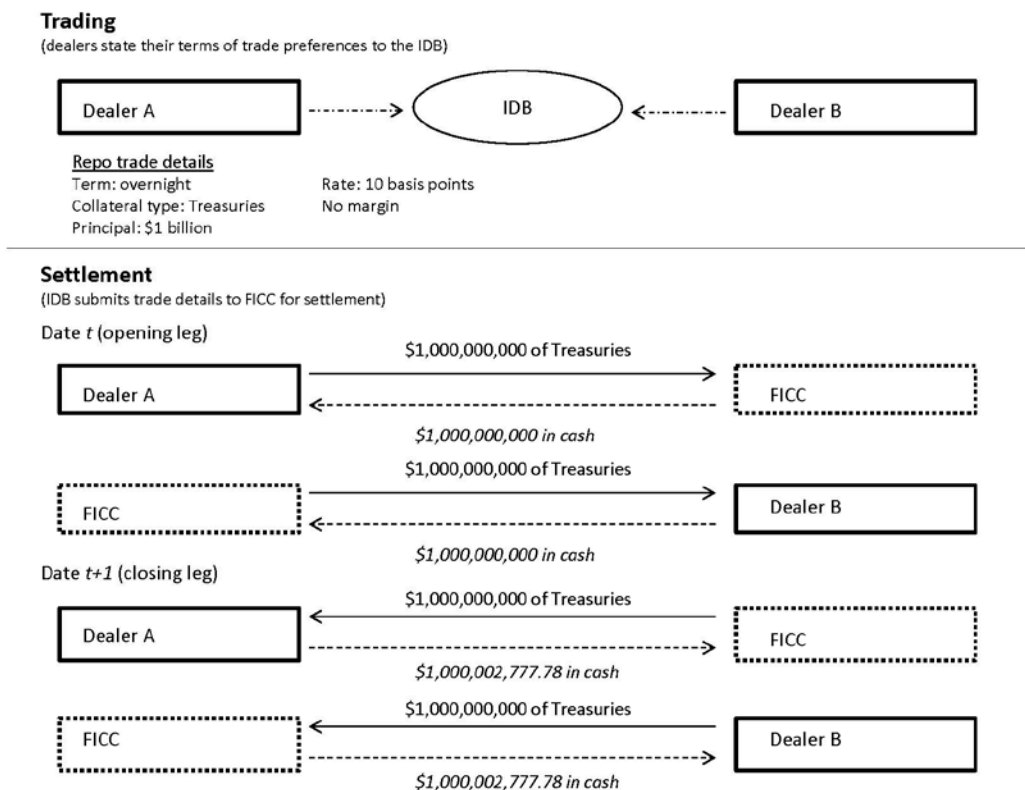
**Trading**
(dealers state their terms of trade preferences to the IDB)

Dealer A

IDB

Dealer B

Repo trade details
Term: overnight
Collateral type: Treasuries
Principal: $1 billion

Rate: 10 basis points
No margin

**Settlement**
(IDB submits trade details to FICC for settlement)

Date *t* (opening leg)

$1,000,000,000 of Treasuries

Dealer A

FICC

*$1,000,000,000 in cash*

$1,000,000,000 of Treasuries

FICC

Dealer B

*$1,000,000,000 in cash*

Date *t+1* (closing leg)

$1,000,000,000 of Treasuries

Dealer A

FICC

*$1,000,002,777.78 in cash*

$1,000,000,000 of Treasuries

FICC

Dealer B

*$1,000,002,777.78 in cash*